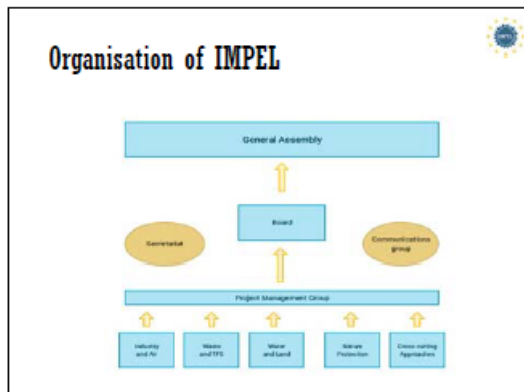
Organisation of IMPEL

General Assembly

Board

Secretariat

Communications group

Project Management Group

Industry and Air

Waste and TFS

Water and Land

Nature Protection

Cross-cutting Approaches